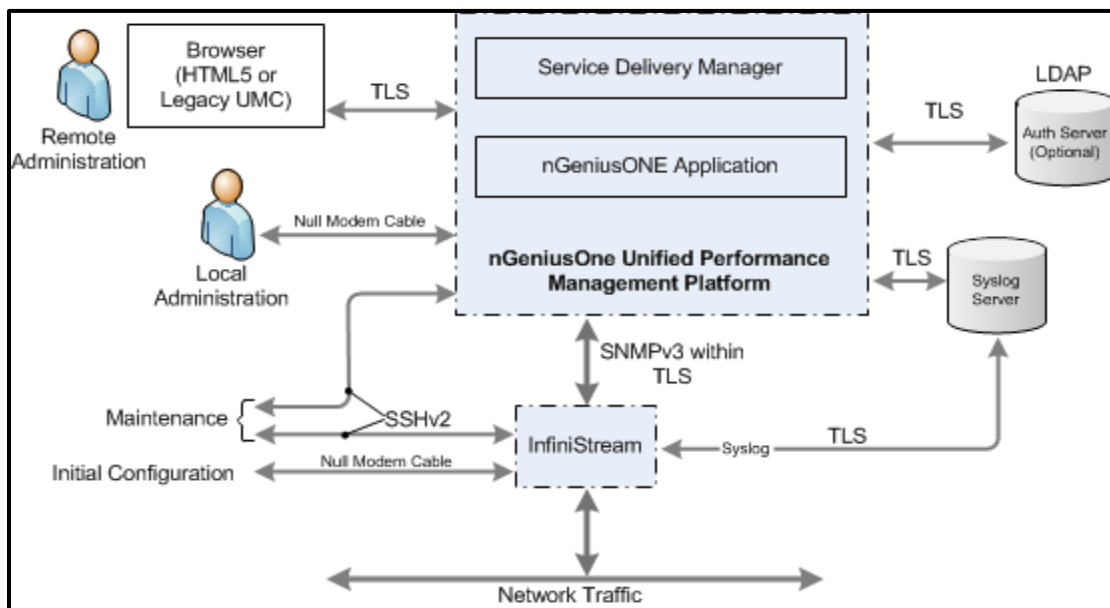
Browser (HTML5 or Legacy UMC)

Remote Administration

TLS

Service Delivery Manager

nGeniusONE Application

LDAP

TLS

Auth Server (Optional)

Null Modem Cable

Local Administration

nGeniusOne Unified Performance Management Platform

TLS

Syslog Server

SNMPv3 within TLS

Maintenance

SSHv2

InfiniStream

Syslog

TLS

Initial Configuration

Null Modem Cable

Network Traffic